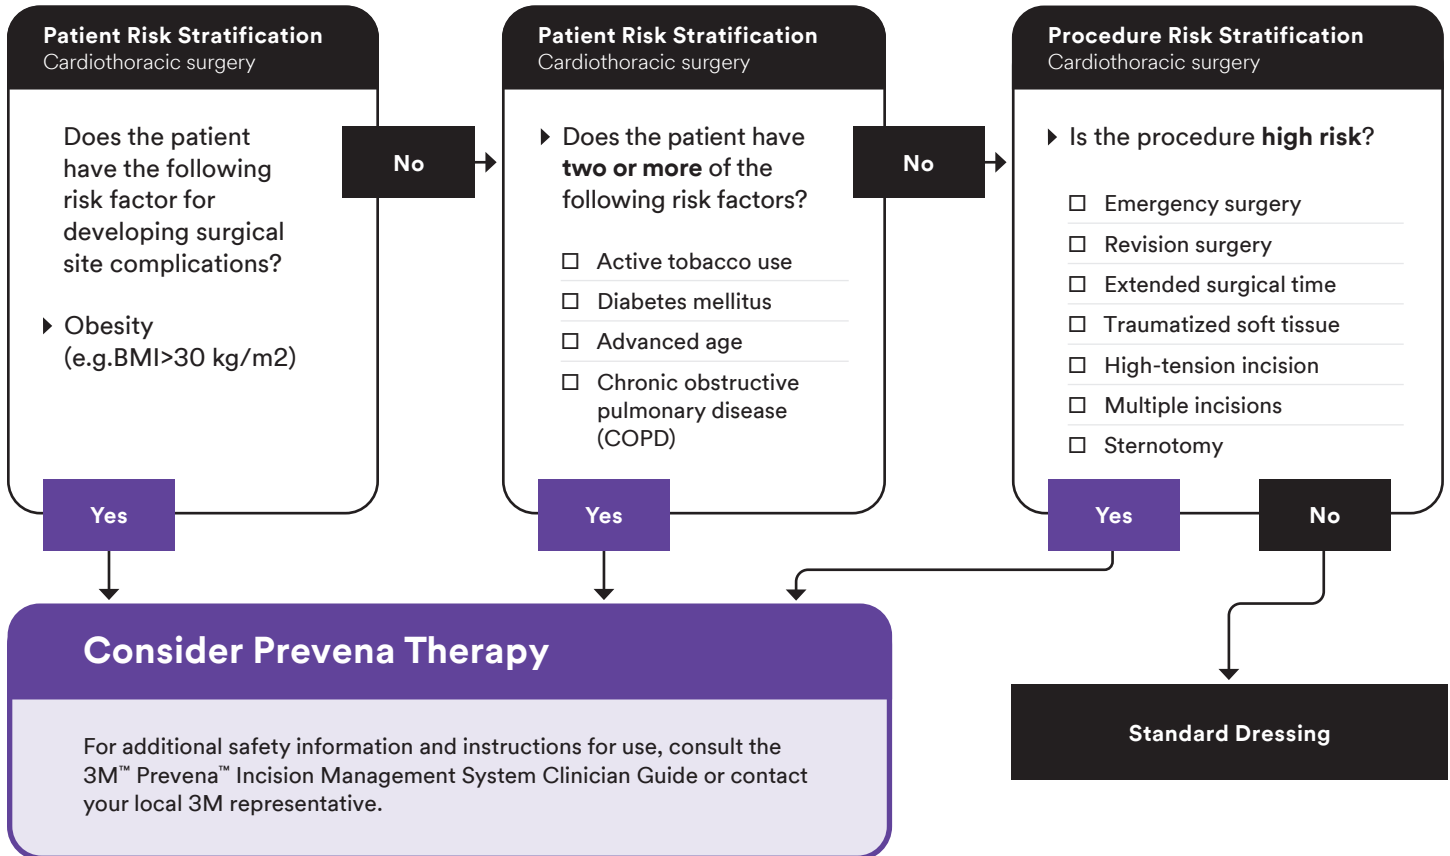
Patient Risk Stratification
Cardiothoracic surgery

Does the patient have the following risk factor for developing surgical site complications?

Obesity (e.g.BMI>30 kg/m2)

No

Patient Risk Stratification
Cardiothoracic surgery

Does the patient have **two or more** of the following risk factors?

☐ Active tobacco use
☐ Diabetes mellitus
☐ Advanced age
☐ Chronic obstructive pulmonary disease (COPD)

No

Procedure Risk Stratification
Cardiothoracic surgery

Is the procedure **high risk**?

☐ Emergency surgery
☐ Revision surgery
☐ Extended surgical time
☐ Traumatized soft tissue
☐ High-tension incision
☐ Multiple incisions
☐ Sternotomy

Yes

Yes

Yes

No

Consider Prevena Therapy

For additional safety information and instructions for use, consult the 3M™ Prevena™ Incision Management System Clinician Guide or contact your local 3M representative.

Standard Dressing